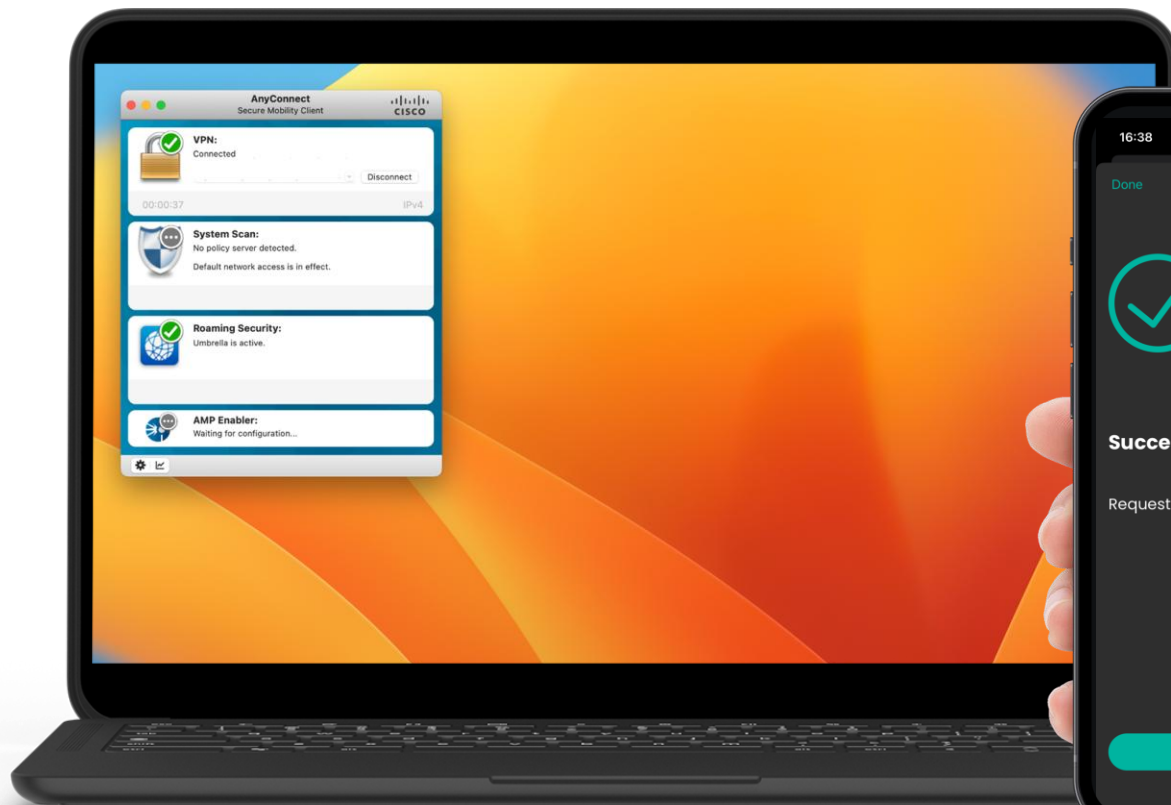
AnyConnect
Secure Mobility Client
CISCO

VPN:
Connected
Disconnect
00:00:37
IPv4

System Scan:
No policy server detected.
Default network access is in effect.

Roaming Security:
Umbrella is active.

AMP Enabler:
Waiting for configuration...

16:38
Done

Succe

Request